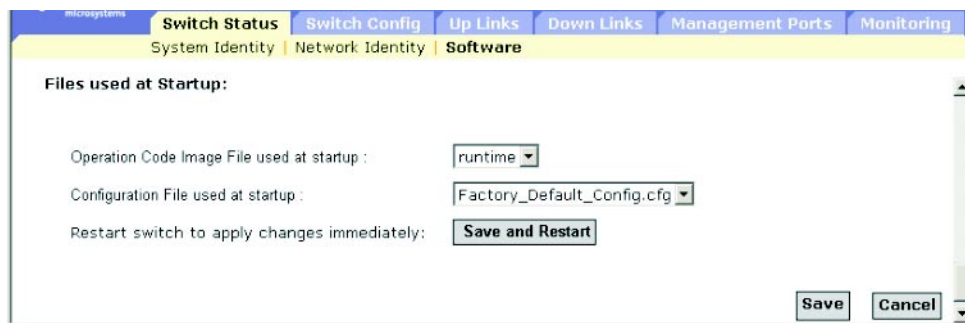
microsystems

Switch Status | Switch Config | Up Links | Down Links | Management Ports | Monitoring

System Identity | Network Identity | Software

Files used at Startup:

Operation Code Image File used at startup : runtime

Configuration File used at startup : Factory_Default_Config.cfg

Restart switch to apply changes immediately: Save and Restart

Save Cancel